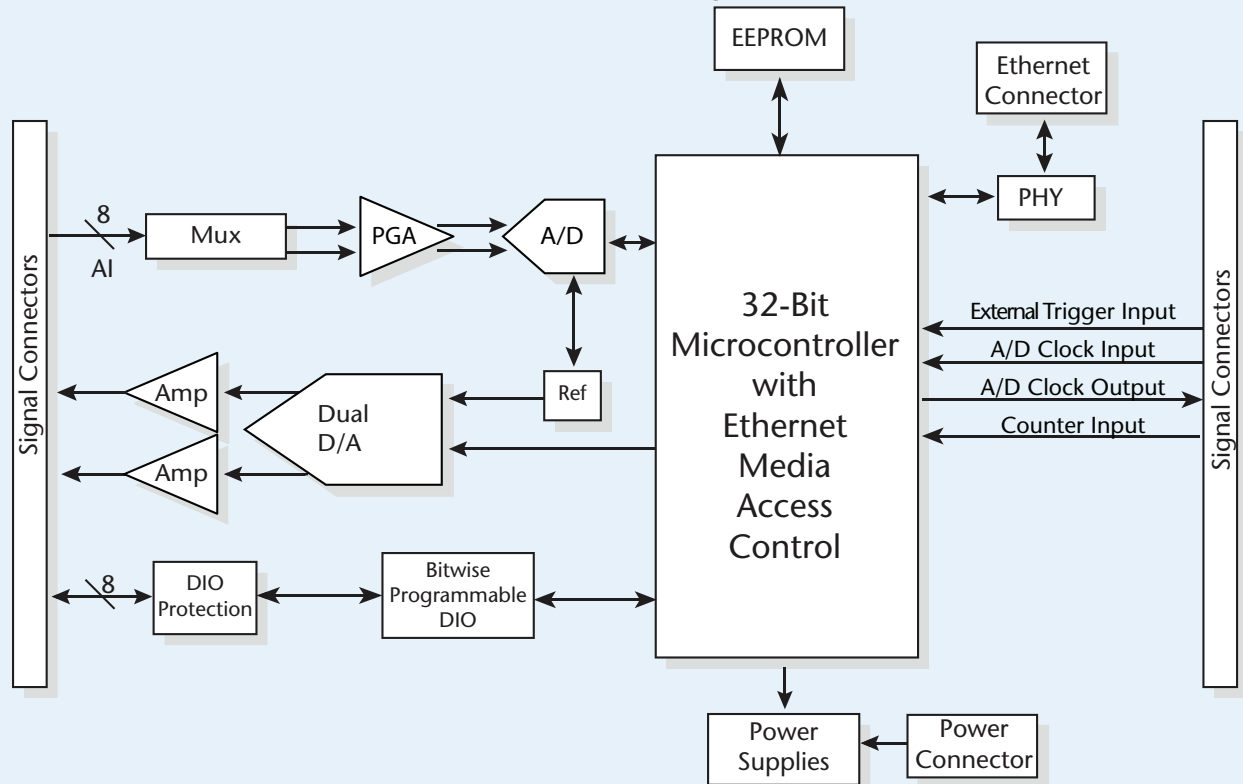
EEPROM

Ethernet Connector

Signal Connectors

8

AI

Mux

PGA

A/D

PHY

32-Bit Microcontroller with Ethernet Media Access Control

External Trigger Input

A/D Clock Input

A/D Clock Output

Counter Input

Signal Connectors

Amp

Amp

Dual D/A

Ref

8

DIO Protection

Bitwise Programmable DIO

Power Supplies

Power Connector